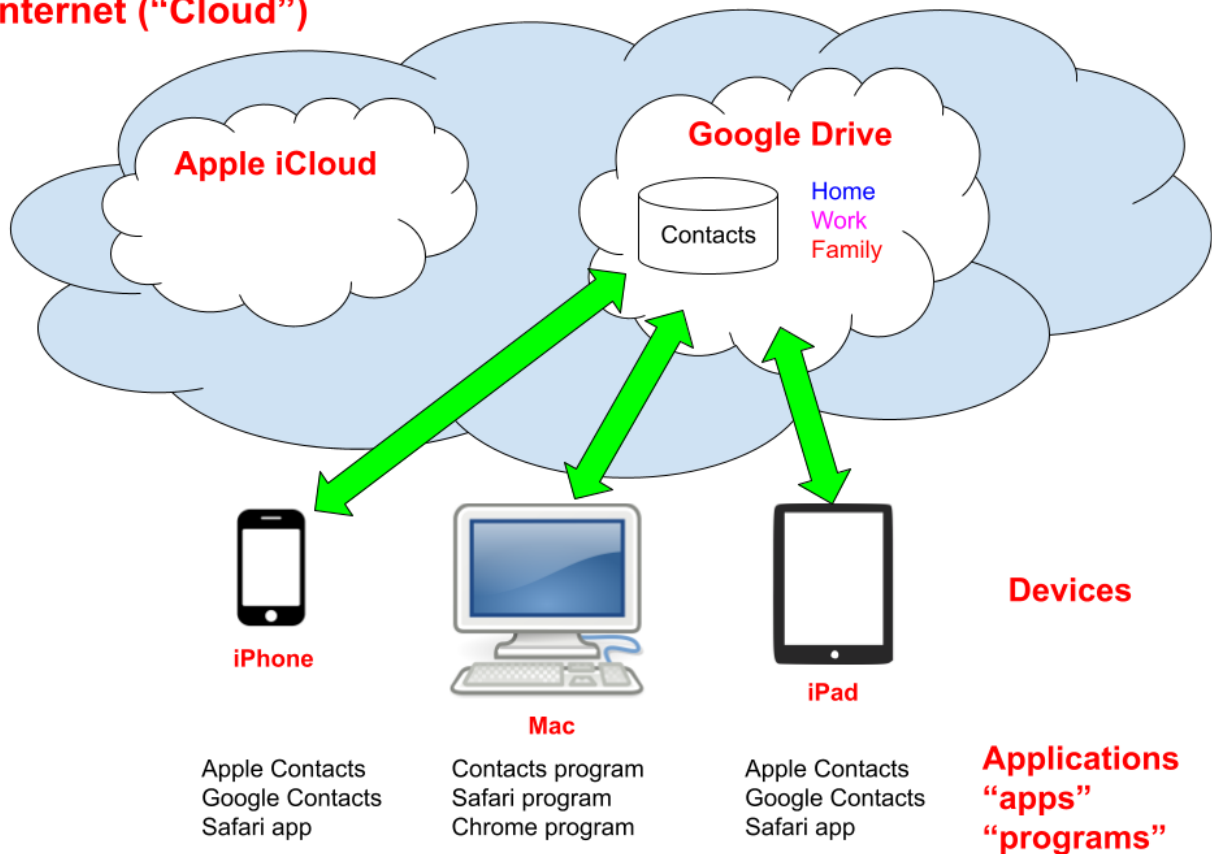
nternet (“Cloud”)

Apple iCloud

Google Drive

Contacts

Home
Work
Family

iPhone

Mac

iPad

Devices

Apple Contacts
Google Contacts
Safari app

Contacts program
Safari program
Chrome program

Apple Contacts
Google Contacts
Safari app

Applications
“apps”
“programs”